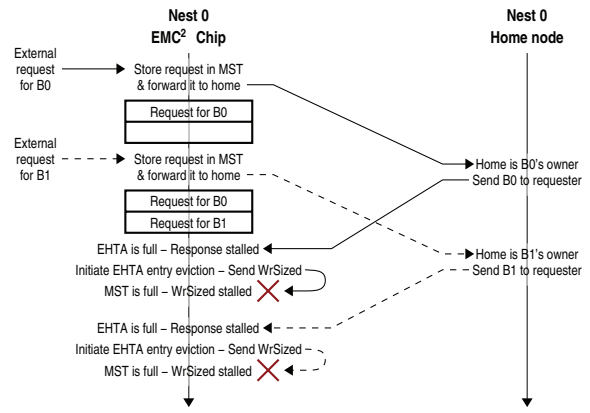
Nest 0
EMC$^2$ Chip

Nest 0
Home node

External request for B0

Store request in MST & forward it to home

Request for B0

External request for B1

Store request in MST & forward it to home

Home is B0's owner
Send B0 to requester

Request for B0
Request for B1

EHTA is full – Response stalled

Initiate EHTA entry eviction – Send WrSized

MST is full – WrSized stalled

Home is B1's owner
Send B1 to requester

EHTA is full – Response stalled

Initiate EHTA entry eviction – Send WrSized

MST is full – WrSized stalled